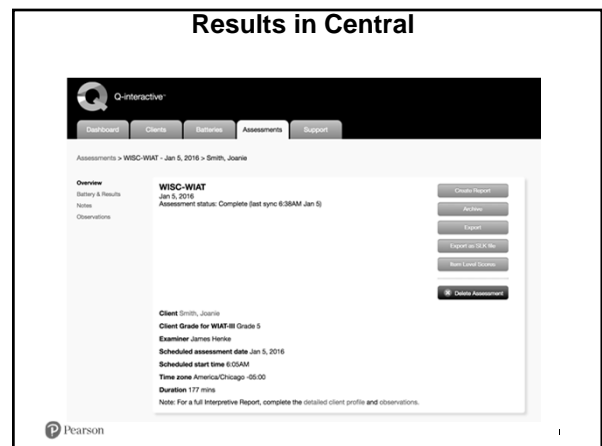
Results in Central

Q-interactive

Dashboard | Clients | Batteries | Assessments | Support

Assessments > WISC-WIAT - Jan 5, 2016 > Smith, Joanie

Overview
Battery & Results
Notes
Observations

WISC-WIAT
Jan 5, 2016
Assessment status: Complete (last sync 6:38AM Jan 5)

Create Report
Archive
Export
Export as SLK file
Item Level Scores
Delete Assessment

Client Smith, Joanie
Client Grade for WIAT-III Grade 5
Examiner James Henke
Scheduled assessment date Jan 5, 2016
Scheduled start time 6:05AM
Time zone America/Chicago -05:00
Duration 177 mins
Note: For a full Interpretive Report, complete the detailed client profile and observations.

Pearson